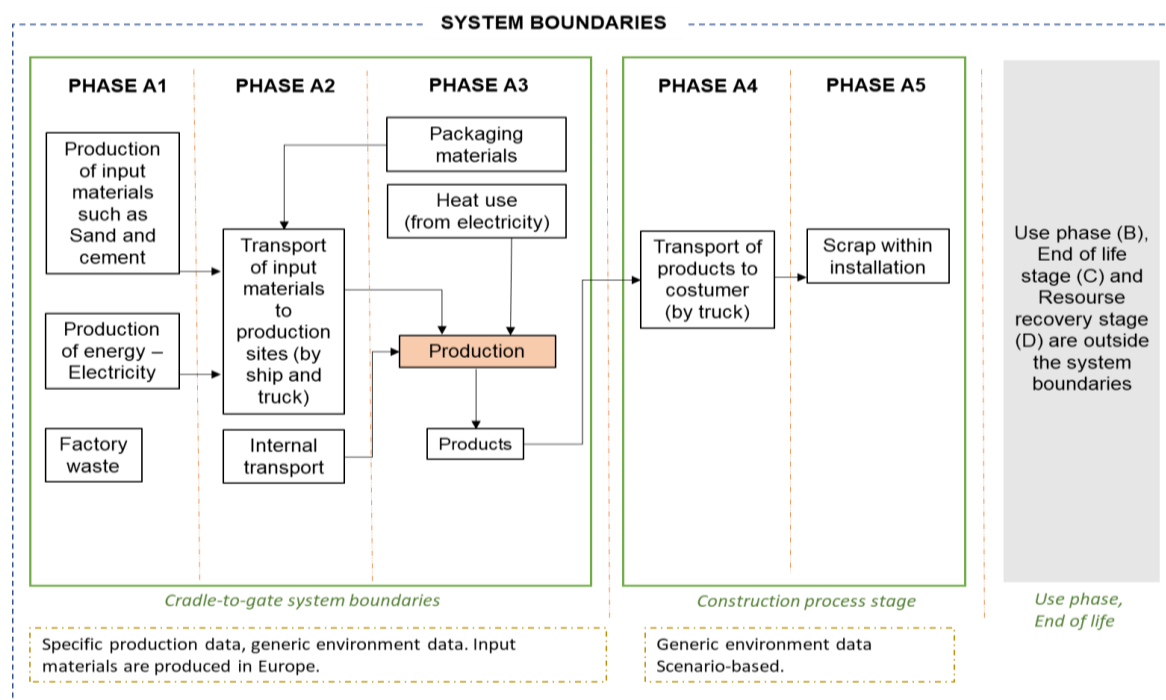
SYSTEM BOUNDARIES

PHASE A1

PHASE A2

PHASE A3

PHASE A4

PHASE A5

Production of input materials such as Sand and cement

Production of energy – Electricity

Factory waste

Transport of input materials to production sites (by ship and truck)

Internal transport

Packaging materials

Heat use (from electricity)

Production

Products

Transport of products to costumer (by truck)

Scrap within installation

Use phase (B), End of life stage (C) and Resourse recovery stage (D) are outside the system boundaries

Cradle-to-gate system boundaries

Construction process stage

Use phase, End of life

Specific production data, generic environment data. Input materials are produced in Europe.

Generic environment data Scenario-based.